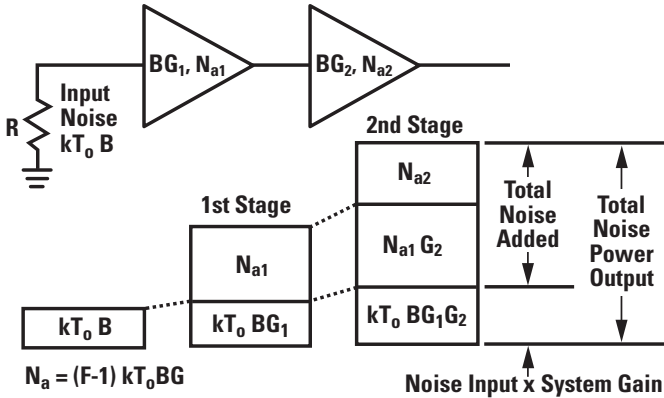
$BG_1, N_{a1}$

$BG_2, N_{a2}$

R

Input Noise $kT_o$ B

2nd Stage

$N_{a2}$

1st Stage

Total Noise Added

Total Noise Power Output

$N_{a1}$

$N_{a1}$ $G_2$

$kT_o$ B

$kT_o$ $BG_1$

$kT_o$ $BG_1G_2$

$N_a$ = (F-1) $kT_o$BG

Noise Input x System Gain